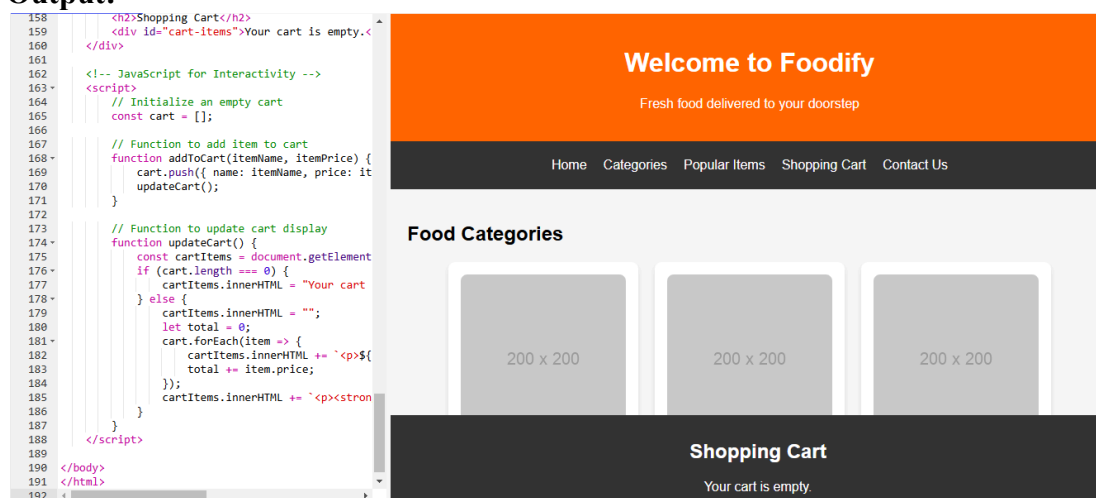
Output:

158 <h2>Shopping Cart</h2>
159 <div id="cart-items">Your cart is empty.<
160 </div>
161
162 <!-- JavaScript for Interactivity -->
163 <script>
164 // Initialize an empty cart
165 const cart = [];
166
167 // Function to add item to cart
168 function addToCart(itemName, itemPrice) {
169 cart.push({ name: itemName, price: it
170 updateCart();
171 }
172
173 // Function to update cart display
174 function updateCart() {
175 const cartItems = document.getElement
176 if (cart.length === 0) {
177 cartItems.innerHTML = "Your cart
178 } else {
179 cartItems.innerHTML = "";
180 let total = 0;
181 cart.forEach(item => {
182 cartItems.innerHTML += `<p>${
183 total += item.price;
184 });
185 cartItems.innerHTML += `<p><stron
186 }
187 }
188 </script>
189
190 </body>
191 </html>
192

Welcome to Foodify

Fresh food delivered to your doorstep

Home Categories Popular Items Shopping Cart Contact Us

Food Categories

200 x 200

200 x 200

200 x 200

Shopping Cart

Your cart is empty.